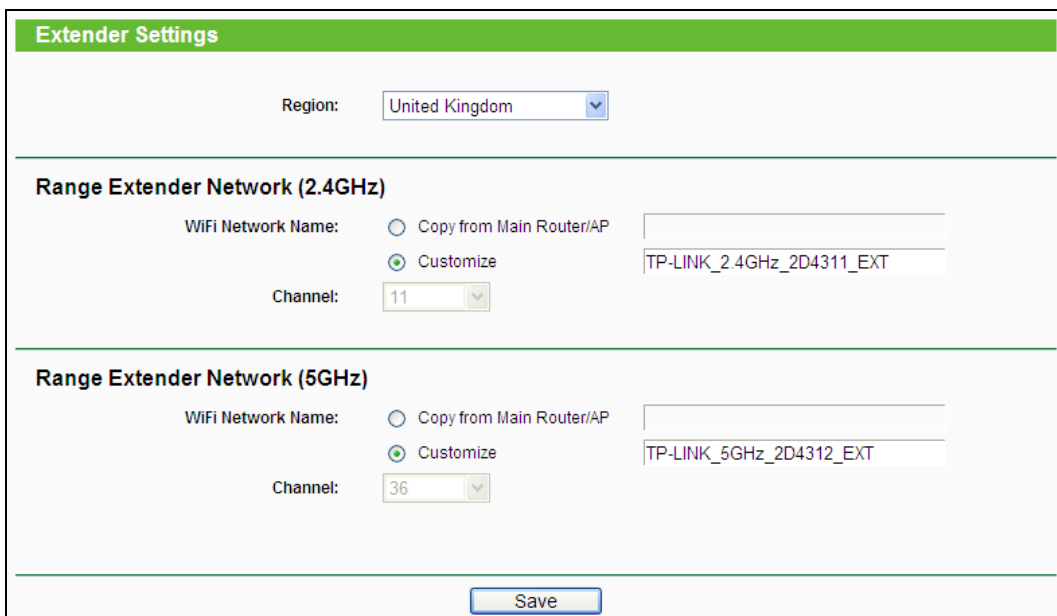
Extender Settings

Region: United Kingdom

Range Extender Network (2.4GHz)

WiFi Network Name: Copy from Main Router/AP

Customize TP-LINK_2.4GHz_2D4311_EXT

Channel: 11

Range Extender Network (5GHz)

WiFi Network Name: Copy from Main Router/AP

Customize TP-LINK_5GHz_2D4312_EXT

Channel: 36

Save